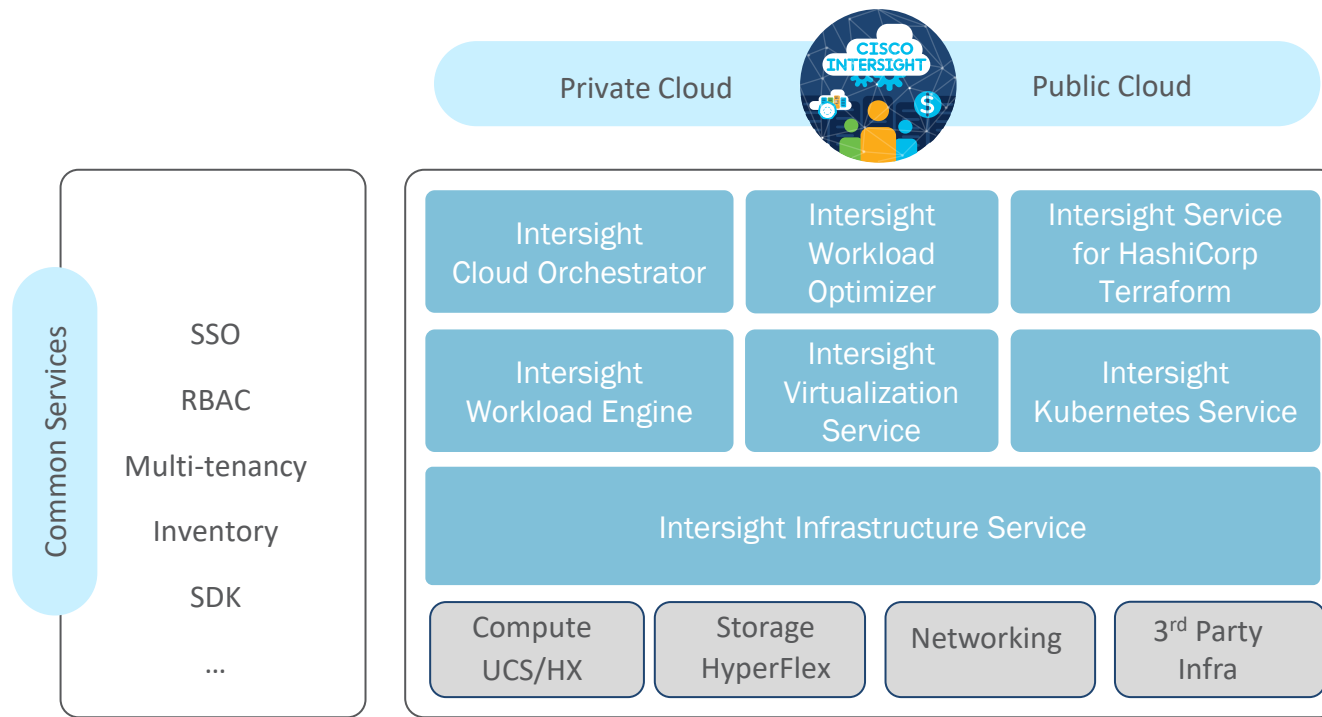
Private Cloud

CISCO INTERSIGHT

Public Cloud

Common Services

SSO

RBAC

Multi-tenancy

Inventory

SDK

...

Intersight Cloud Orchestrator

Intersight Workload Optimizer

Intersight Service for HashiCorp Terraform

Intersight Workload Engine

Intersight Virtualization Service

Intersight Kubernetes Service

Intersight Infrastructure Service

Compute UCS/HX

Storage HyperFlex

Networking

3$^{rd}$ Party Infra